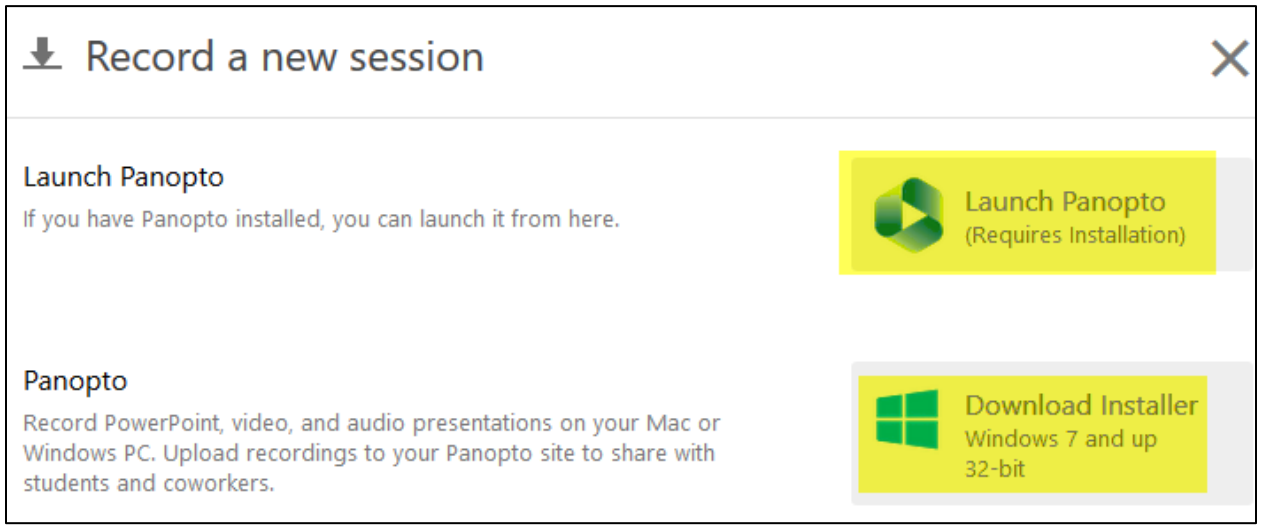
Record a new session

Launch Panopto
If you have Panopto installed, you can launch it from here.

Launch Panopto
(Requires Installation)

Panopto
Record PowerPoint, video, and audio presentations on your Mac or Windows PC. Upload recordings to your Panopto site to share with students and coworkers.

Download Installer
Windows 7 and up
32-bit